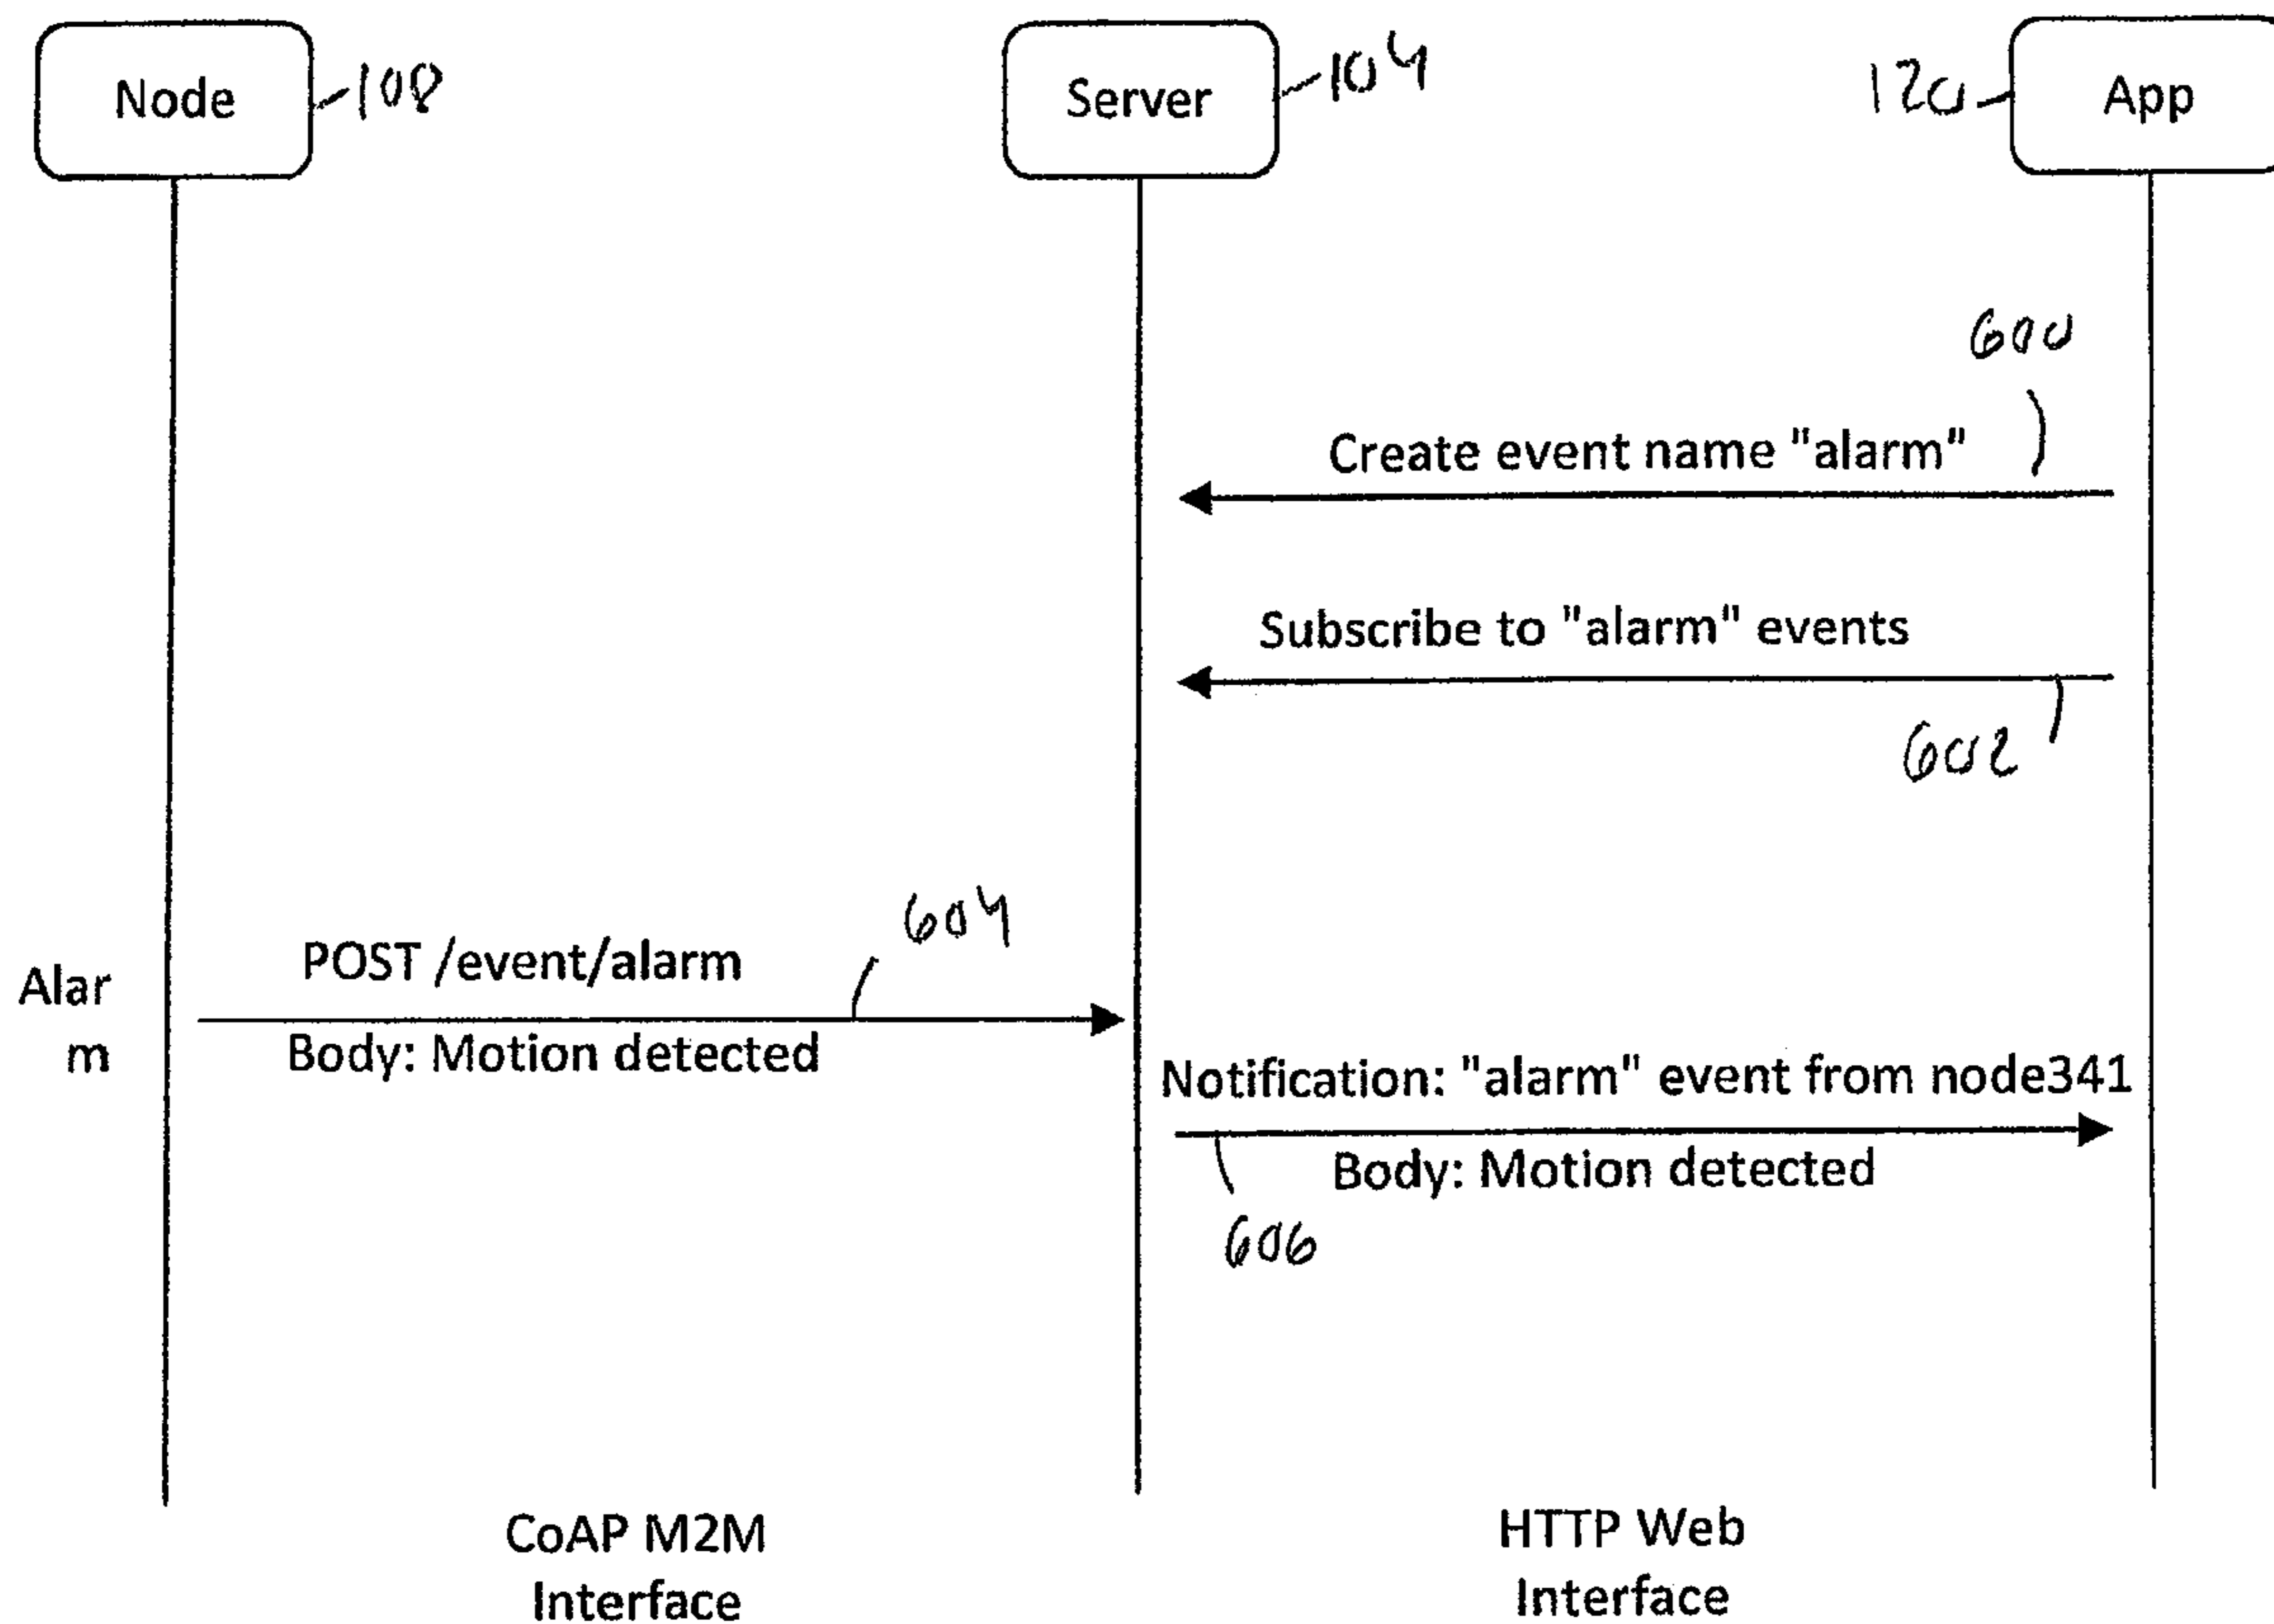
Node 108

Server 104

120 App

600

Create event name "alarm"

Subscribe to "alarm" events

602

604

POST /event/alarm

Alar m

Body: Motion detected

Notification: "alarm" event from node341

Body: Motion detected

606

CoAP M2M Interface

HTTP Web Interface